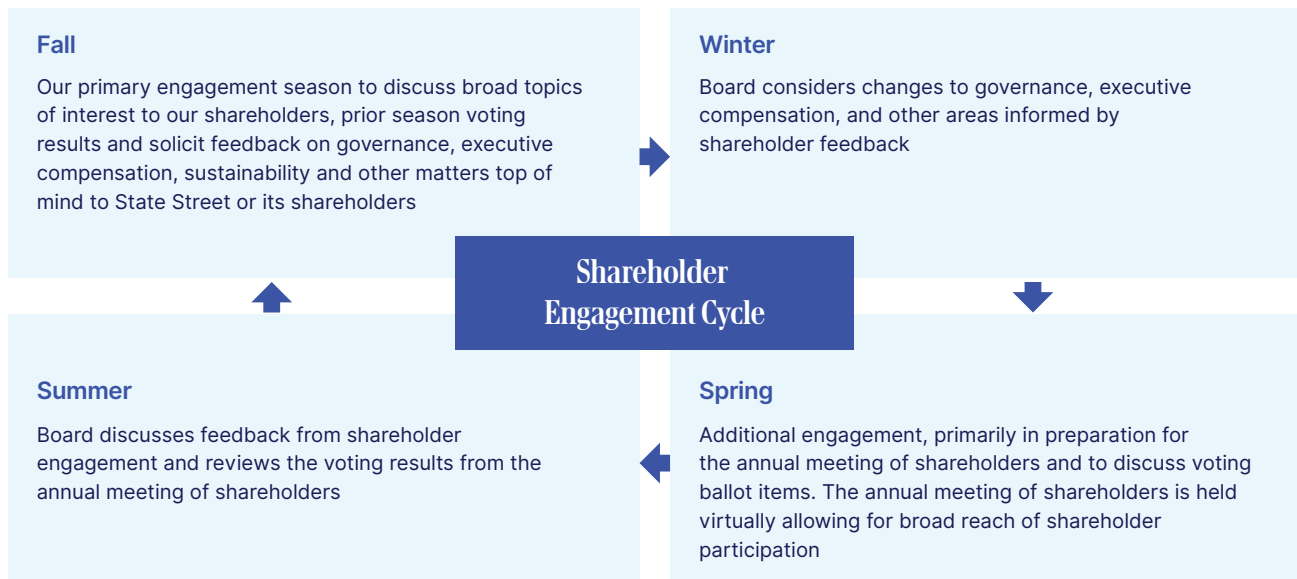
Fall

Our primary engagement season to discuss broad topics of interest to our shareholders, prior season voting results and solicit feedback on governance, executive compensation, sustainability and other matters top of mind to State Street or its shareholders

Winter

Board considers changes to governance, executive compensation, and other areas informed by shareholder feedback

Shareholder Engagement Cycle

Summer

Board discusses feedback from shareholder engagement and reviews the voting results from the annual meeting of shareholders

Spring

Additional engagement, primarily in preparation for the annual meeting of shareholders and to discuss voting ballot items. The annual meeting of shareholders is held virtually allowing for broad reach of shareholder participation